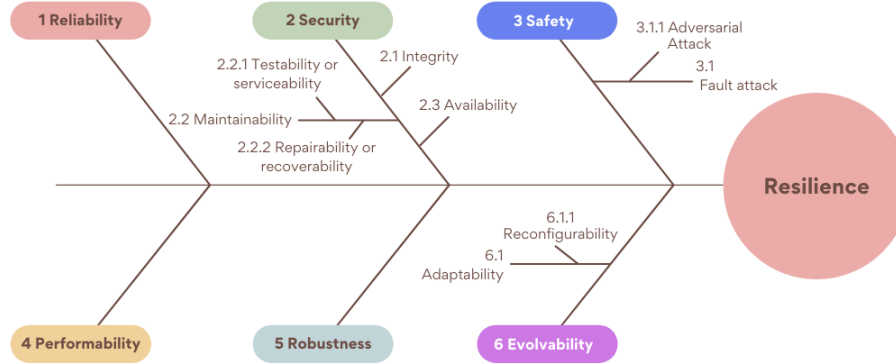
1 Reliability

2 Security

3 Safety

2.2.1 Testability or serviceability

2.1 Integrity

3.1.1 Adversarial Attack

3.1 Fault attack

2.2 Maintainability

2.3 Availability

2.2.2 Repairability or recoverability

Resilience

6.1.1 Reconfigurability

6.1 Adaptability

4 Performability

5 Robustness

6 Evolvability